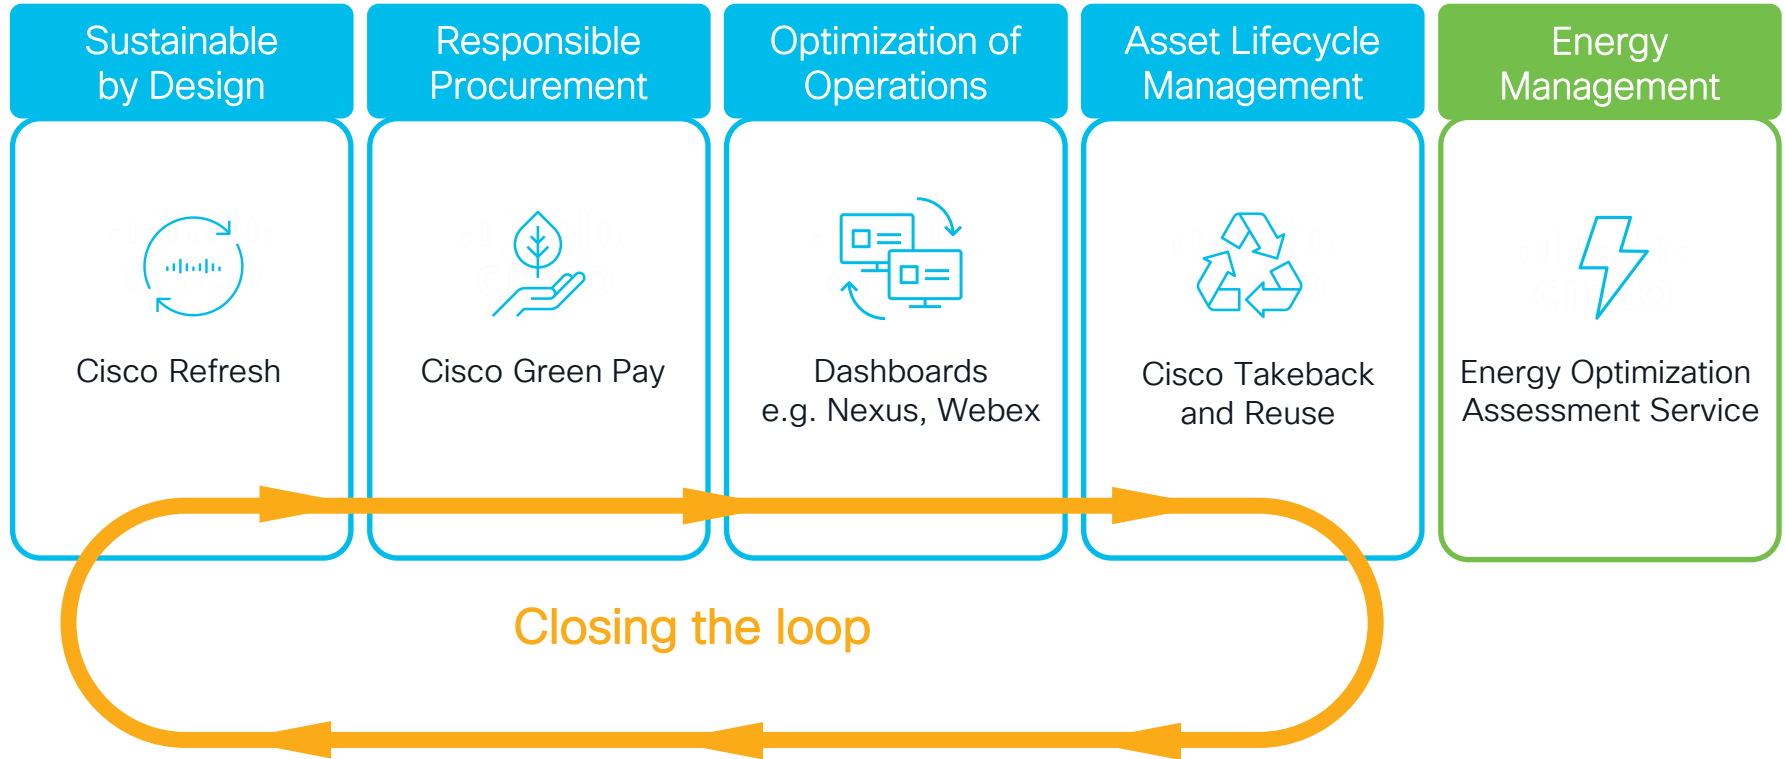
Sustainable by Design

Cisco Refresh

Responsible Procurement

Cisco Green Pay

Optimization of Operations

Dashboards e.g. Nexus, Webex

Asset Lifecycle Management

Cisco Takeback and Reuse

Energy Management

Energy Optimization Assessment Service

Closing the loop